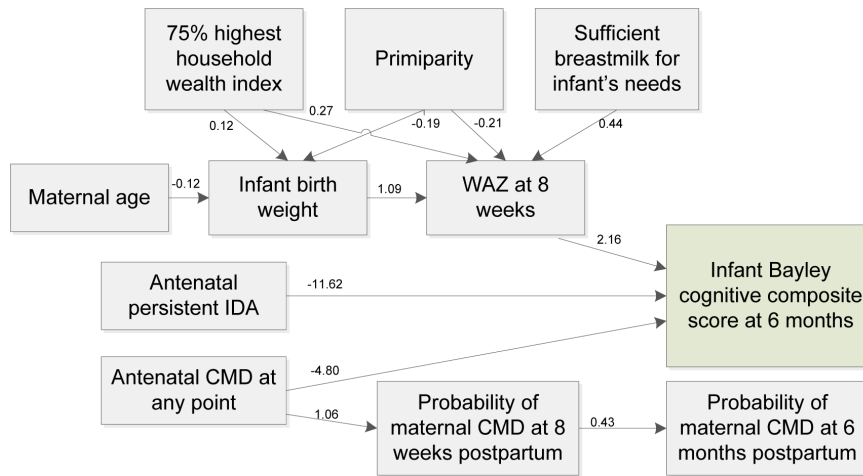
75% highest household wealth index

Primiparity

Sufficient breastmilk for infant's needs

0.27

0.12

-0.19

-0.21

0.44

Maternal age

-0.12

Infant birth weight

1.09

WAZ at 8 weeks

2.16

Antenatal persistent IDA

-11.62

Infant Bayley cognitive composite score at 6 months

-4.80

Antenatal CMD at any point

1.06

Probability of maternal CMD at 8 weeks postpartum

0.43

Probability of maternal CMD at 6 months postpartum